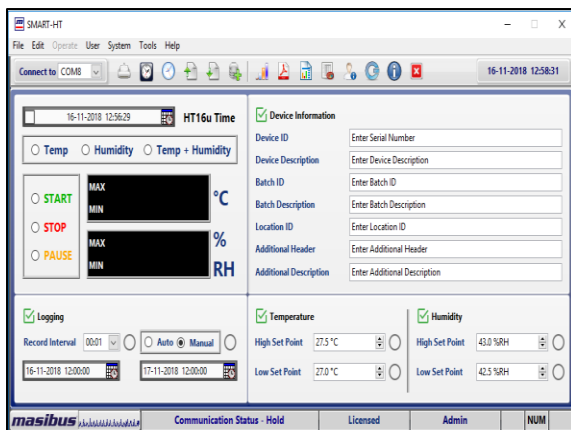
SMART-HT

File Edit Operate User System Tools Help

Connect to COM8

16-11-2018 12:58:31

16-11-2018 12:56:29 HT16u Time

Temp Humidity Temp + Humidity

START
STOP
PAUSE

MAX
MIN
°C

MAX
MIN
%
RH

Device Information

| Device ID | Enter Serial Number |
|---|---|
| Device Description | Enter Device Description |
| Batch ID | Enter Batch ID |
| Batch Description | Enter Batch Description |
| Location ID | Enter Location ID |
| Additional Header | Enter Additional Header |
| Additional Description | Enter Additional Description |

Logging

Record Interval 00:01 Auto Manual

16-11-2018 12:00:00 17-11-2018 12:00:00

Temperature

High Set Point 27.5 °C

Low Set Point 27.0 °C

Humidity

High Set Point 43.0 %RH

Low Set Point 42.5 %RH

masibus

Communication Status - Hold

Licensed

Admin

NUM